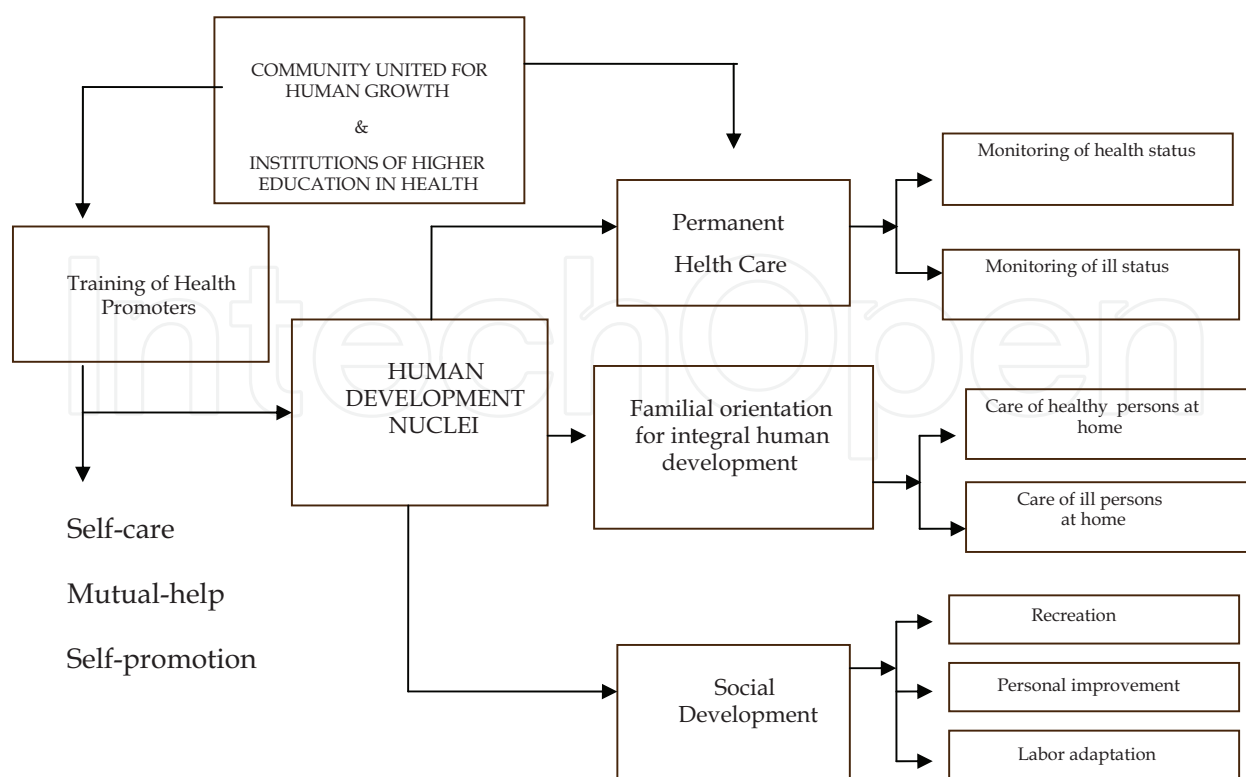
COMMUNITY UNITED FOR HUMAN GROWTH

&

INSTITUTIONS OF HIGHER EDUCATION IN HEALTH

Training of Health Promoters

HUMAN DEVELOPMENT NUCLEI

Permanent Health Care

Monitoring of health status

Monitoring of ill status

Familial orientation for integral human development

Care of healthy persons at home

Care of ill persons at home

Social Development

Recreation

Personal improvement

Labor adaptation

Self-care

Mutual-help

Self-promotion